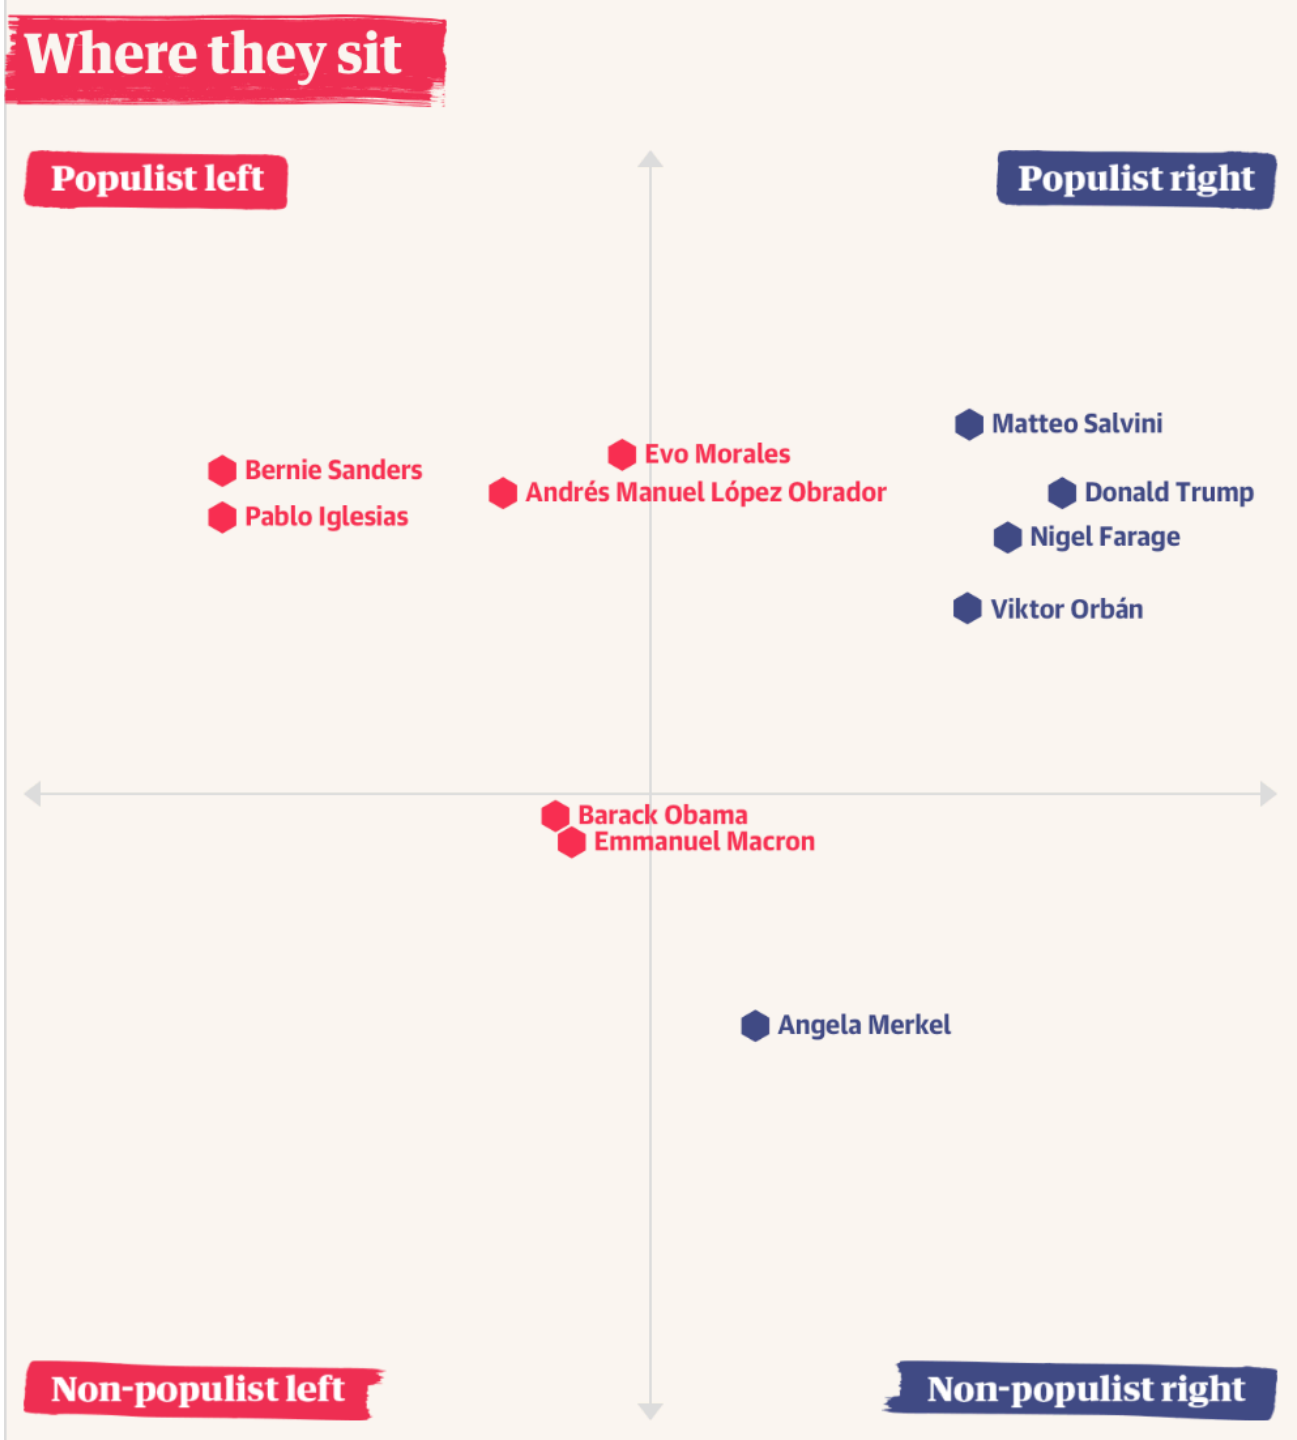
Where they sit

Populist left

Populist right

Matteo Salvini

Bernie Sanders

Evo Morales

Andrés Manuel López Obrador

Donald Trump

Pablo Iglesias

Nigel Farage

Viktor Orbán

Barack Obama

Emmanuel Macron

Angela Merkel

Non-populist left

Non-populist right